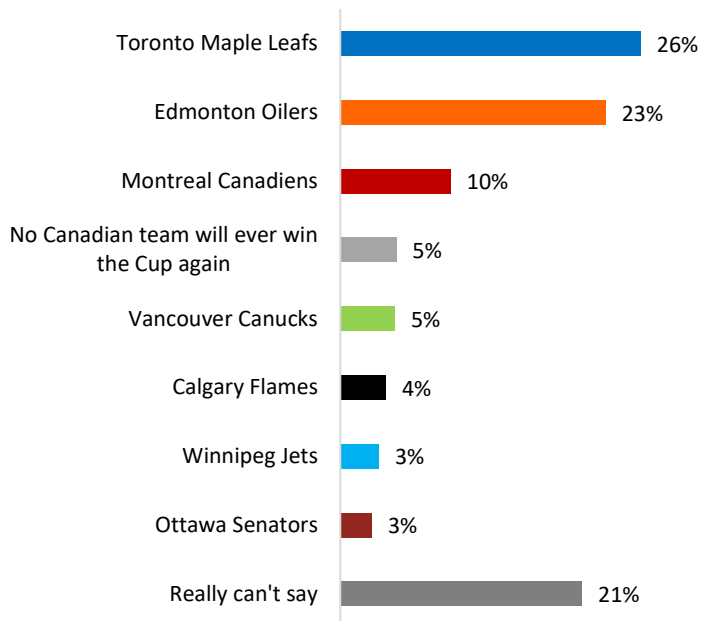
Toronto Maple Leafs 26%

Edmonton Oilers 23%

Montreal Canadiens 10%

No Canadian team will ever win the Cup again 5%

Vancouver Canucks 5%

Calgary Flames 4%

Winnipeg Jets 3%

Ottawa Senators 3%

Really can't say 21%